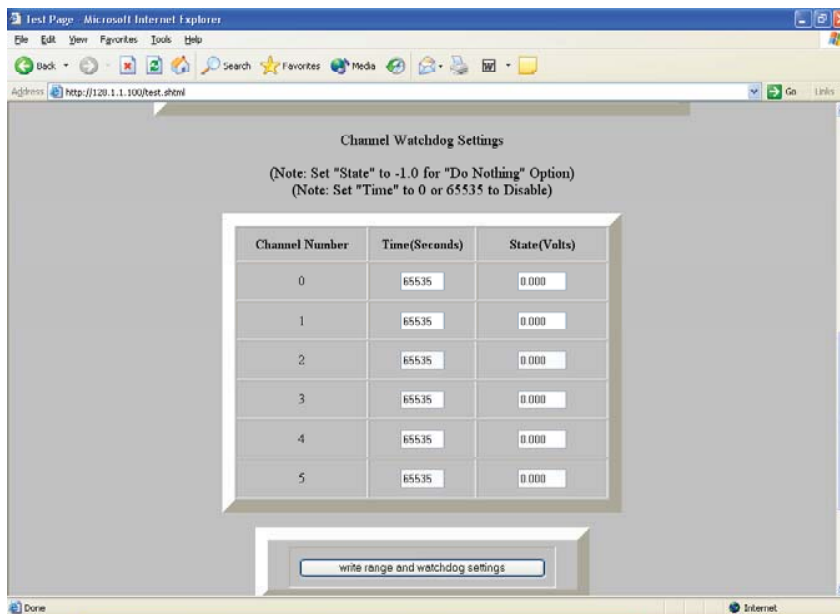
Test Page - Microsoft Internet Explorer

File Edit View Favorites Tools Help

Back Search Favorites Media

Address http://128.1.1.100/test.shtml

Go Links

Channel Watchdog Settings

(Note: Set "State" to -1.0 for "Do Nothing" Option)
(Note: Set "Time" to 0 or 65535 to Disable)

| Channel Number | Time(Seconds) | State(Volts) |
|---|---|---|
| 0 | 65535 | 0.000 |
| 1 | 65535 | 0.000 |
| 2 | 65535 | 0.000 |
| 3 | 65535 | 0.000 |
| 4 | 65535 | 0.000 |
| 5 | 65535 | 0.000 |

write range and watchdog settings

Done

Internet